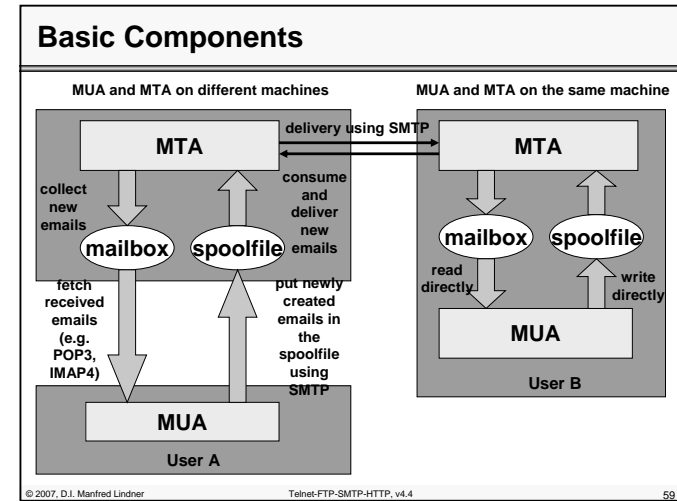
Basic Components

MUA and MTA on different machines

MUA and MTA on the same machine

delivery using SMTP

MTA

MTA

collect new emails

consume and deliver new emails

mailbox

spoolfile

mailbox

spoolfile

fetch received emails (e.g. POP3, IMAP4)

put newly created emails in the spoolfile using SMTP

read directly

write directly

MUA

User B

MUA

User A

© 2007, D.I. Manfred Lindner

Telnet-FTP-SMTP-HTTP, v4.4

59